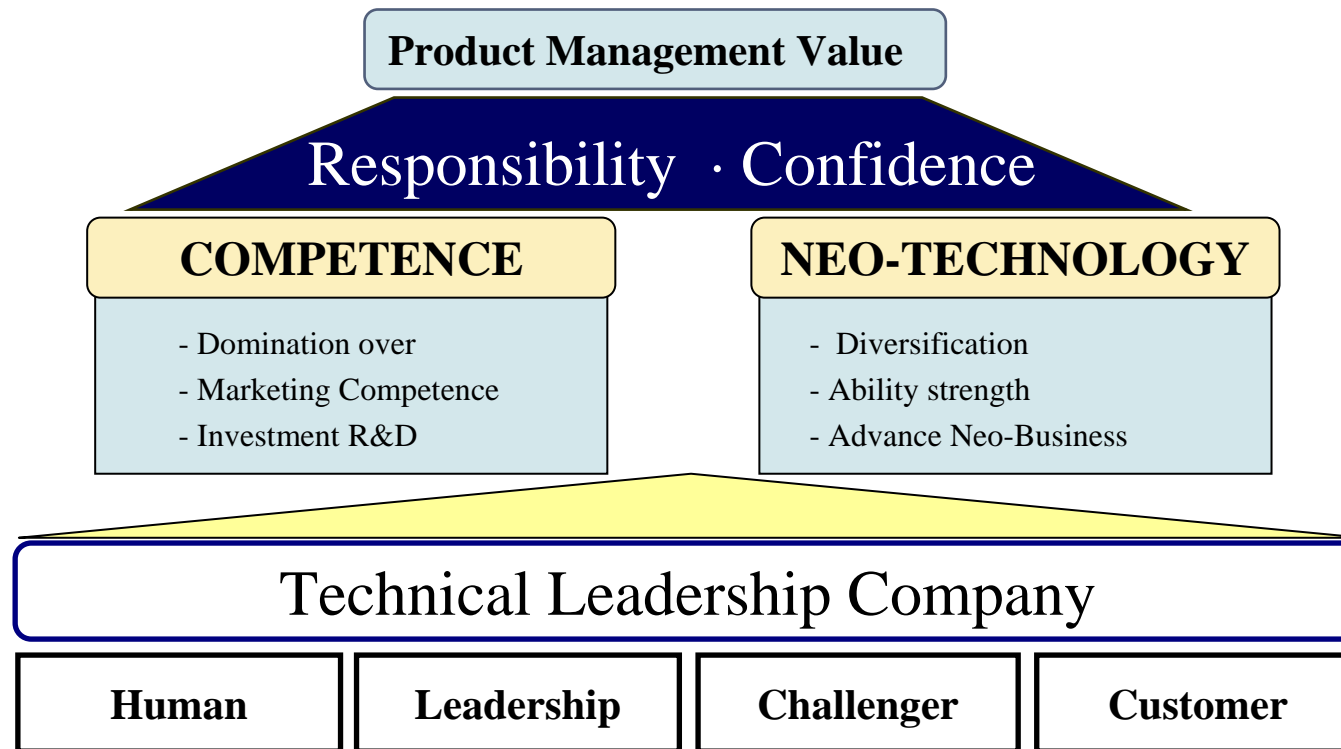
Product Management Value

Responsibility · Confidence

COMPETENCE

- Domination over
- Marketing Competence
- Investment R&D

NEO-TECHNOLOGY

- Diversification
- Ability strength
- Advance Neo-Business

Technical Leadership Company

Human

Leadership

Challenger

Customer